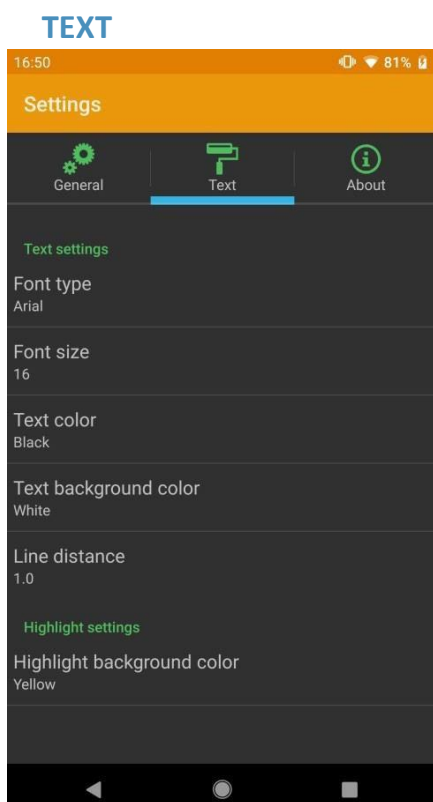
TEXT

16:50 81%

Settings

General Text About

Text settings

Font type
Arial

Font size
16

Text color
Black

Text background color
White

Line distance
1.0

Highlight settings

Highlight background color
Yellow